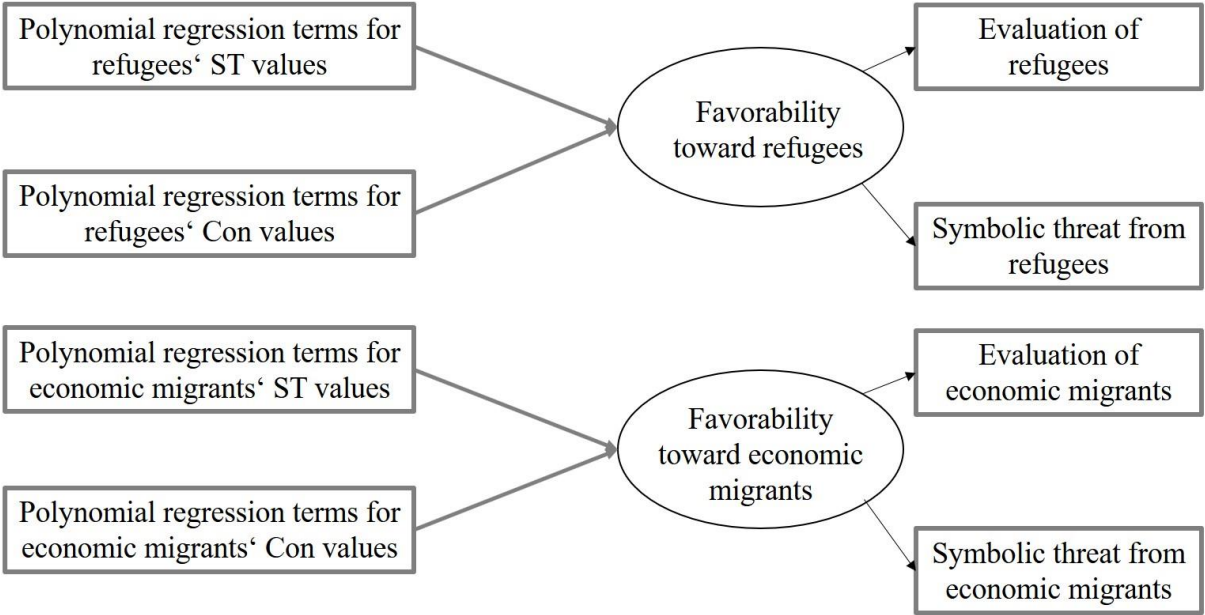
Polynomial regression terms for refugees‘ ST values

Polynomial regression terms for refugees‘ Con values

Favorability toward refugees

Evaluation of refugees

Symbolic threat from refugees

Polynomial regression terms for economic migrants‘ ST values

Polynomial regression terms for economic migrants‘ Con values

Favorability toward economic migrants

Evaluation of economic migrants

Symbolic threat from economic migrants